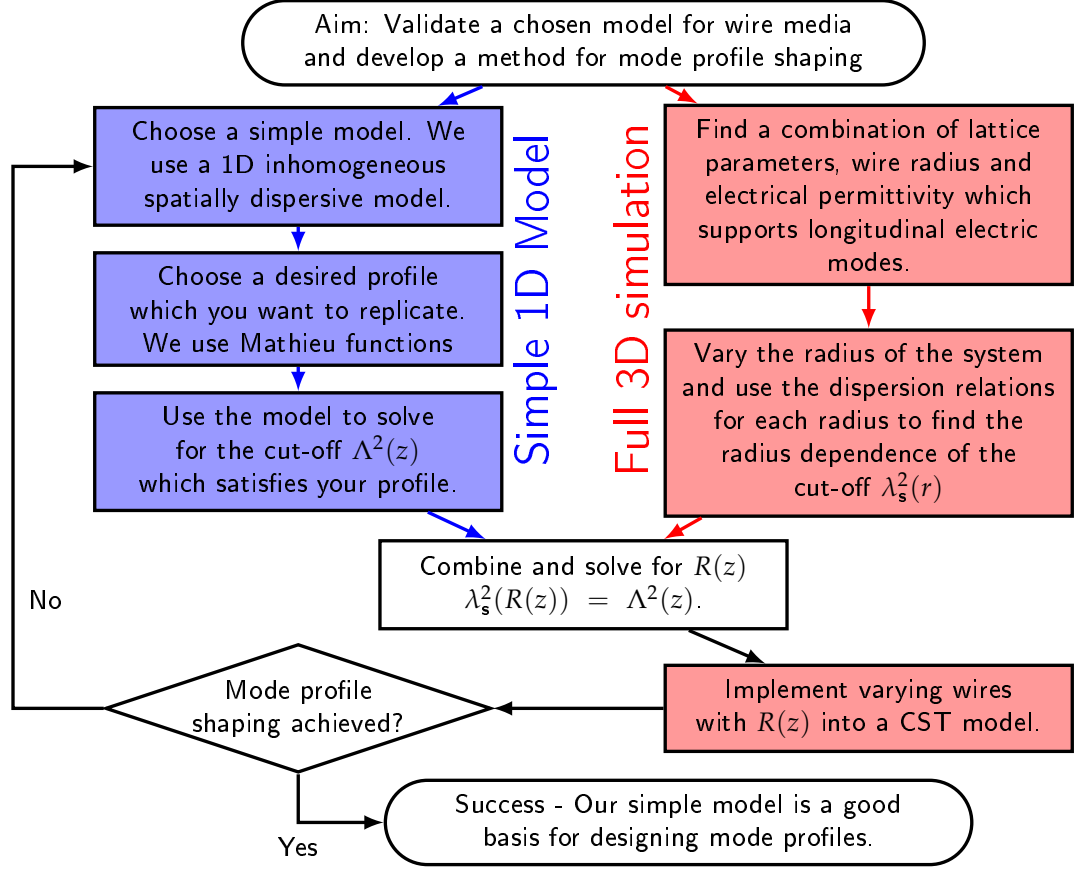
Aim: Validate a chosen model for wire media and develop a method for mode profile shaping

Choose a simple model. We use a 1D inhomogeneous spatially dispersive model.

Choose a desired profile which you want to replicate. We use Mathieu functions

Use the model to solve for the cut-off $\Lambda^2(z)$ which satisfies your profile.

Simple 1D Model

Full 3D simulation

Find a combination of lattice parameters, wire radius and electrical permittivity which supports longitudinal electric modes.

Vary the radius of the system and use the dispersion relations for each radius to find the radius dependence of the cut-off $\lambda_{\mathbf{s}}^2(r)$

Combine and solve for $R(z)$ $\lambda_{\mathbf{s}}^2(R(z)) \ = \ \Lambda^2(z)$.

No

Implement varying wires with $R(z)$ into a CST model.

Mode profile shaping achieved?

Success - Our simple model is a good basis for designing mode profiles.

Yes